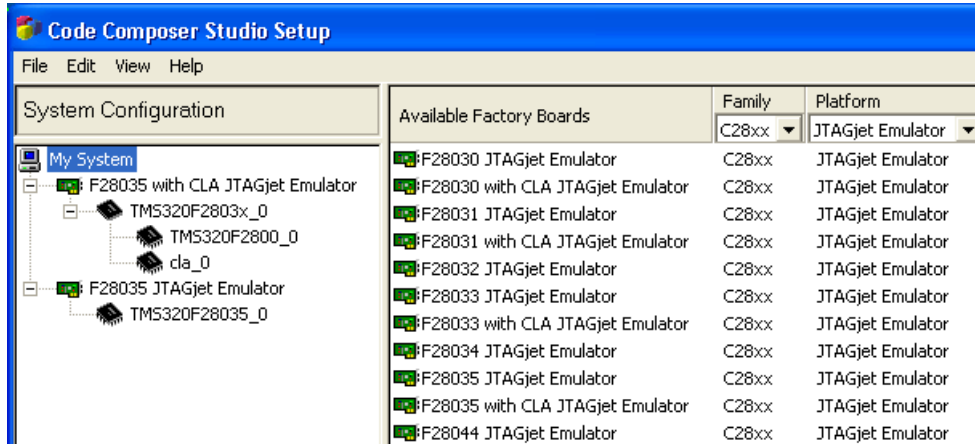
Code Composer Studio Setup

File Edit View Help

System Configuration

My System
F28035 with CLA JTAGjet Emulator
TMS320F2803x_0
TMS320F2800_0
cla_0
F28035 JTAGjet Emulator
TMS320F28035_0

| Available Factory Boards | Family C28xx | Platform JTAGjet Emulator |
|---|---|---|
| F28030 JTAGjet Emulator | C28xx | JTAGjet Emulator |
| F28030 with CLA JTAGjet Emulator | C28xx | JTAGjet Emulator |
| F28031 JTAGjet Emulator | C28xx | JTAGjet Emulator |
| F28031 with CLA JTAGjet Emulator | C28xx | JTAGjet Emulator |
| F28032 JTAGjet Emulator | C28xx | JTAGjet Emulator |
| F28033 JTAGjet Emulator | C28xx | JTAGjet Emulator |
| F28033 with CLA JTAGjet Emulator | C28xx | JTAGjet Emulator |
| F28034 JTAGjet Emulator | C28xx | JTAGjet Emulator |
| F28035 JTAGjet Emulator | C28xx | JTAGjet Emulator |
| F28035 with CLA JTAGjet Emulator | C28xx | JTAGjet Emulator |
| F28044 JTAGjet Emulator | C28xx | JTAGjet Emulator |